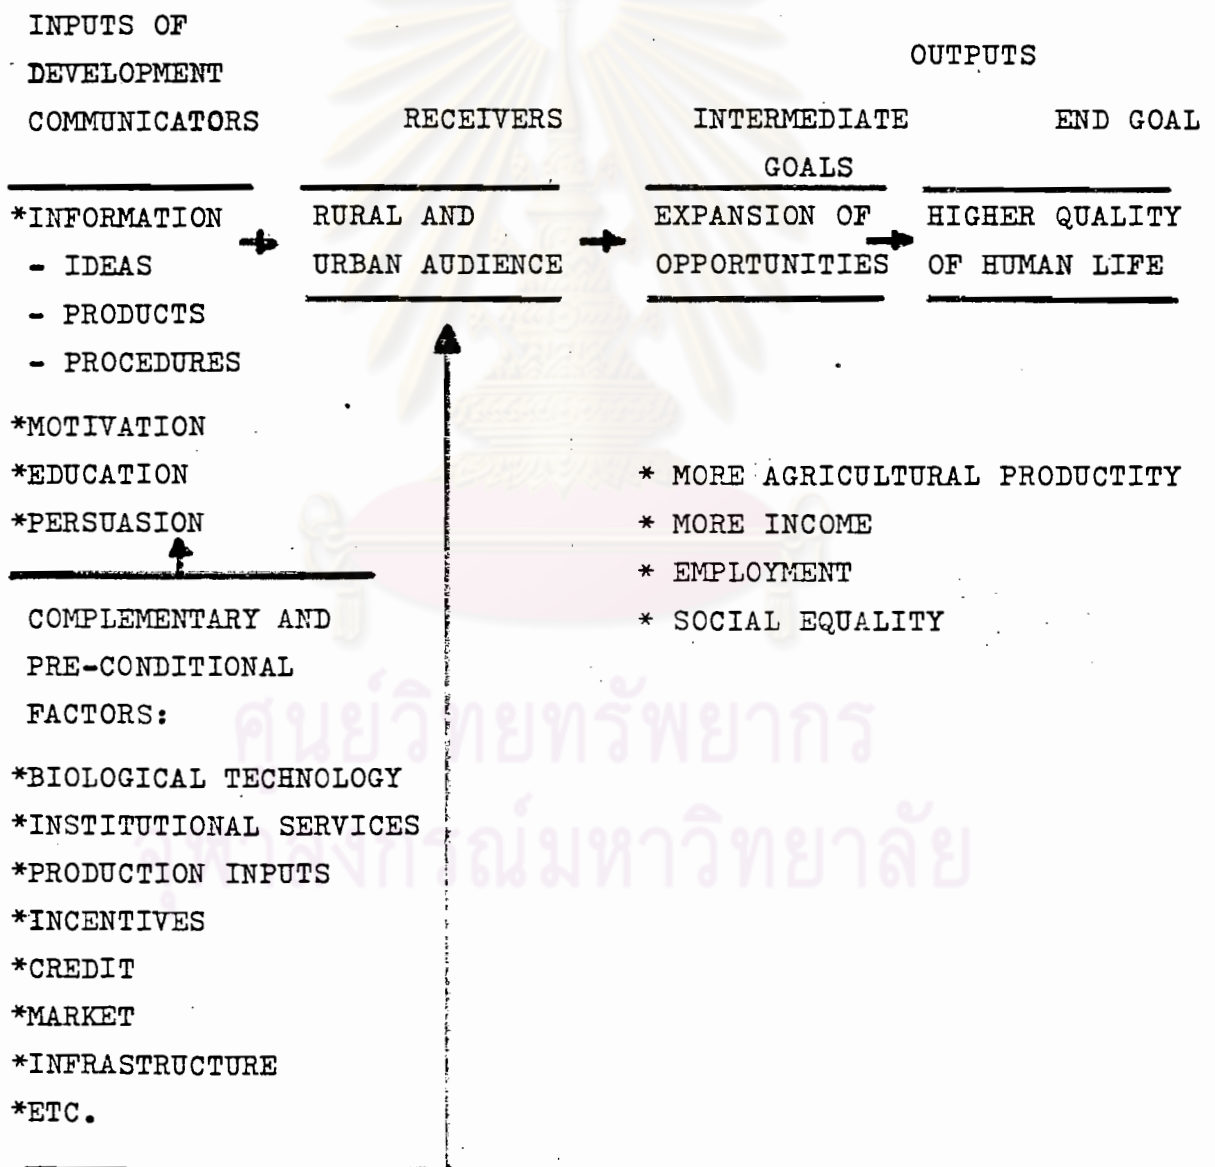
INPUTS OF DEVELOPMENT COMMUNICATORS

RECEIVERS

OUTPUTS

INTERMEDIATE GOALS

END GOAL

*INFORMATION
- IDEAS
- PRODUCTS
- PROCEDURES

RURAL AND URBAN AUDIENCE

EXPANSION OF OPPORTUNITIES

HIGHER QUALITY OF HUMAN LIFE

*MOTIVATION
*EDUCATION
*PERSUASION

* MORE AGRICULTURAL PRODUCTITY
* MORE INCOME
* EMPLOYMENT
* SOCIAL EQUALITY

COMPLEMENTARY AND PRE-CONDITIONAL FACTORS:

*BIOLOGICAL TECHNOLOGY
*INSTITUTIONAL SERVICES
*PRODUCTION INPUTS
*INCENTIVES
*CREDIT
*MARKET
*INFRASTRUCTURE
*ETC.

ศูนย์วิทยทรัพยากร
จุฬาลงกรณ์มหาวิทยาลัย